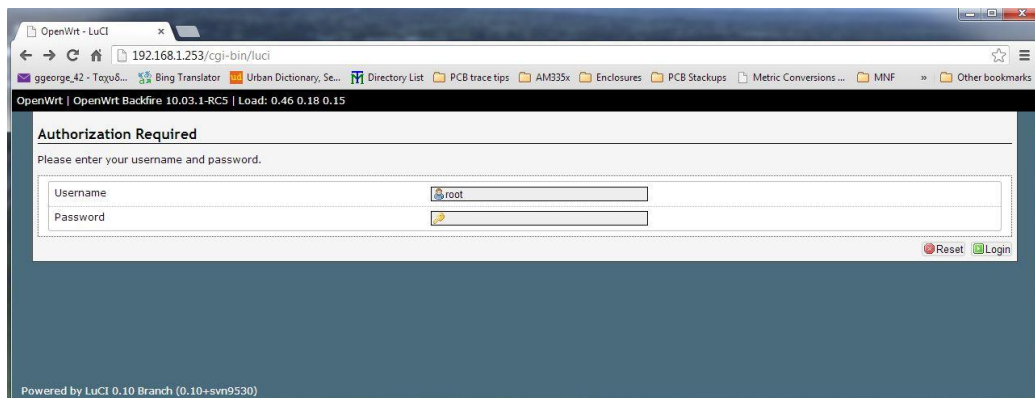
OpenWrt - LuCI

192.168.1.253/cgi-bin/luci

ggeorge_42 - Ταχυδ... Bing Translator Urban Dictionary, Se... Directory List PCB trace tips AM335x Enclosures PCB Stackups Metric Conversions ... MNF » Other bookmarks

OpenWrt | OpenWrt Backfire 10.03.1-RC5 | Load: 0.46 0.18 0.15

Authorization Required

Please enter your username and password.

| Username | root |
|---|---|
| Password | |

Reset Login

Powered by LuCI 0.10 Branch (0.10+svn9530)